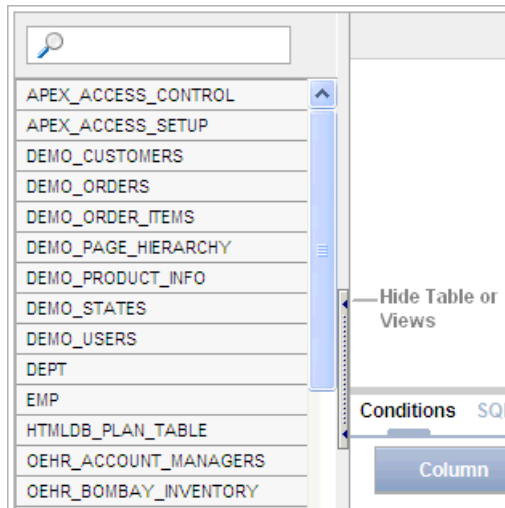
APEX_ACCESS_CONTROL
APEX_ACCESS_SETUP
DEMO_CUSTOMERS
DEMO_ORDERS
DEMO_ORDER_ITEMS
DEMO_PAGE_HIERARCHY
DEMO_PRODUCT_INFO
DEMO_STATES
DEMO_USERS
DEPT
EMP
HTMLDB_PLAN_TABLE
OEHR_ACCOUNT_MANAGERS
OEHR_BOMBAY_INVENTORY

Hide Table or Views

Conditions SQ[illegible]

Column